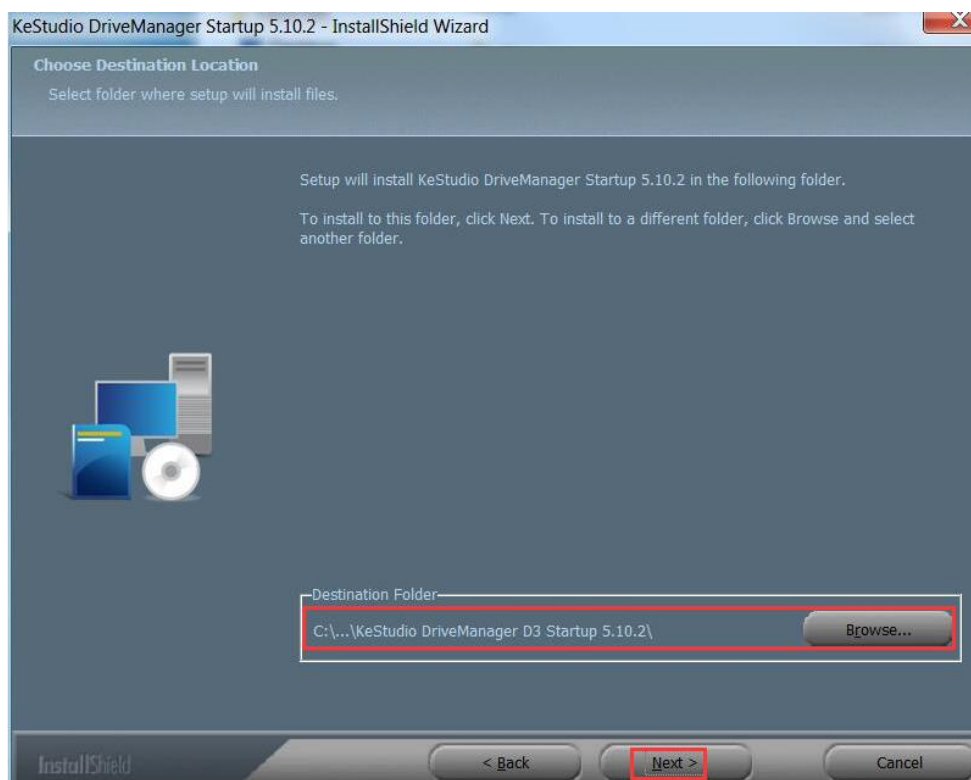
KeStudio DriveManager Startup 5.10.2 - InstallShield Wizard

Choose Destination Location

Select folder where setup will install files.

Setup will install KeStudio DriveManager Startup 5.10.2 in the following folder.

To install to this folder, click Next. To install to a different folder, click Browse and select another folder.

Destination Folder

C:\...\KeStudio DriveManager D3 Startup 5.10.2\

Browse...

InstallShield

< Back

Next >

Cancel